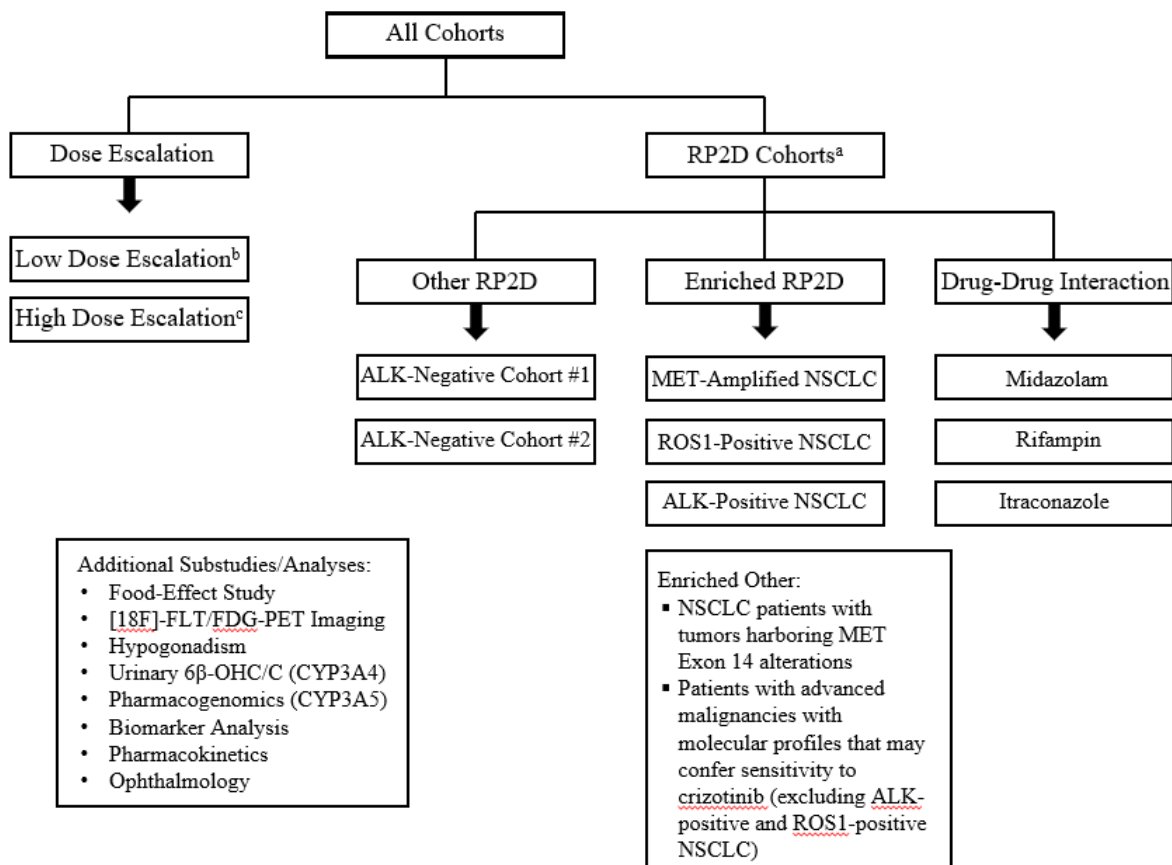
All Cohorts

Dose Escalation

RP2D Cohorts$^{a}$

Low Dose Escalation$^{b}$

High Dose Escalation$^{c}$

Other RP2D

Enriched RP2D

Drug-Drug Interaction

ALK-Negative Cohort #1

ALK-Negative Cohort #2

MET-Amplified NSCLC

ROS1-Positive NSCLC

ALK-Positive NSCLC

Midazolam

Rifampin

Itraconazole

Additional Substudies/Analyses:
• Food-Effect Study
• [18F]-FLT/FDG-PET Imaging
• Hypogonadism
• Urinary 6β-OHC/C (CYP3A4)
• Pharmacogenomics (CYP3A5)
• Biomarker Analysis
• Pharmacokinetics
• Ophthalmology

Enriched Other:
▪ NSCLC patients with tumors harboring MET Exon 14 alterations
▪ Patients with advanced malignancies with molecular profiles that may confer sensitivity to crizotinib (excluding ALK-positive and ROS1-positive NSCLC)